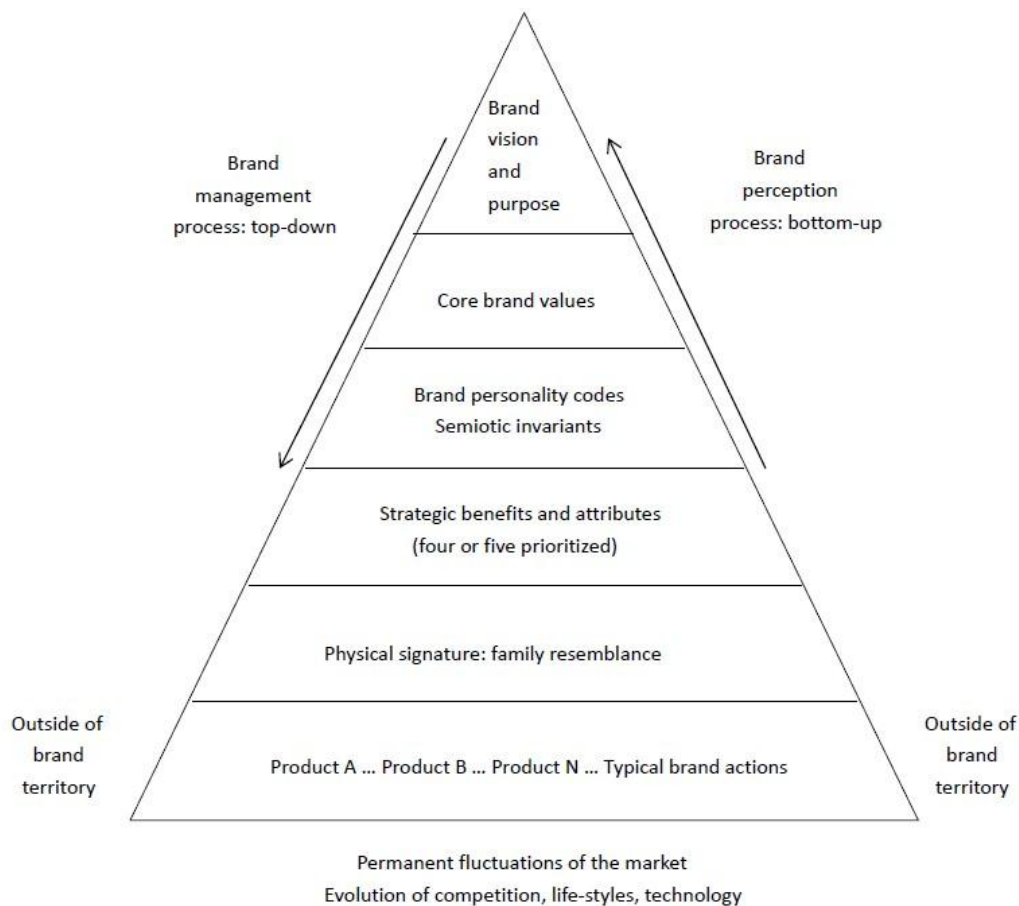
Brand management process: top-down

Brand vision and purpose

Brand perception process: bottom-up

Core brand values

Brand personality codes
Semiotic invariants

Strategic benefits and attributes
(four or five prioritized)

Physical signature: family resemblance

Outside of brand territory

Product A … Product B … Product N … Typical brand actions

Outside of brand territory

Permanent fluctuations of the market
Evolution of competition, life-styles, technology